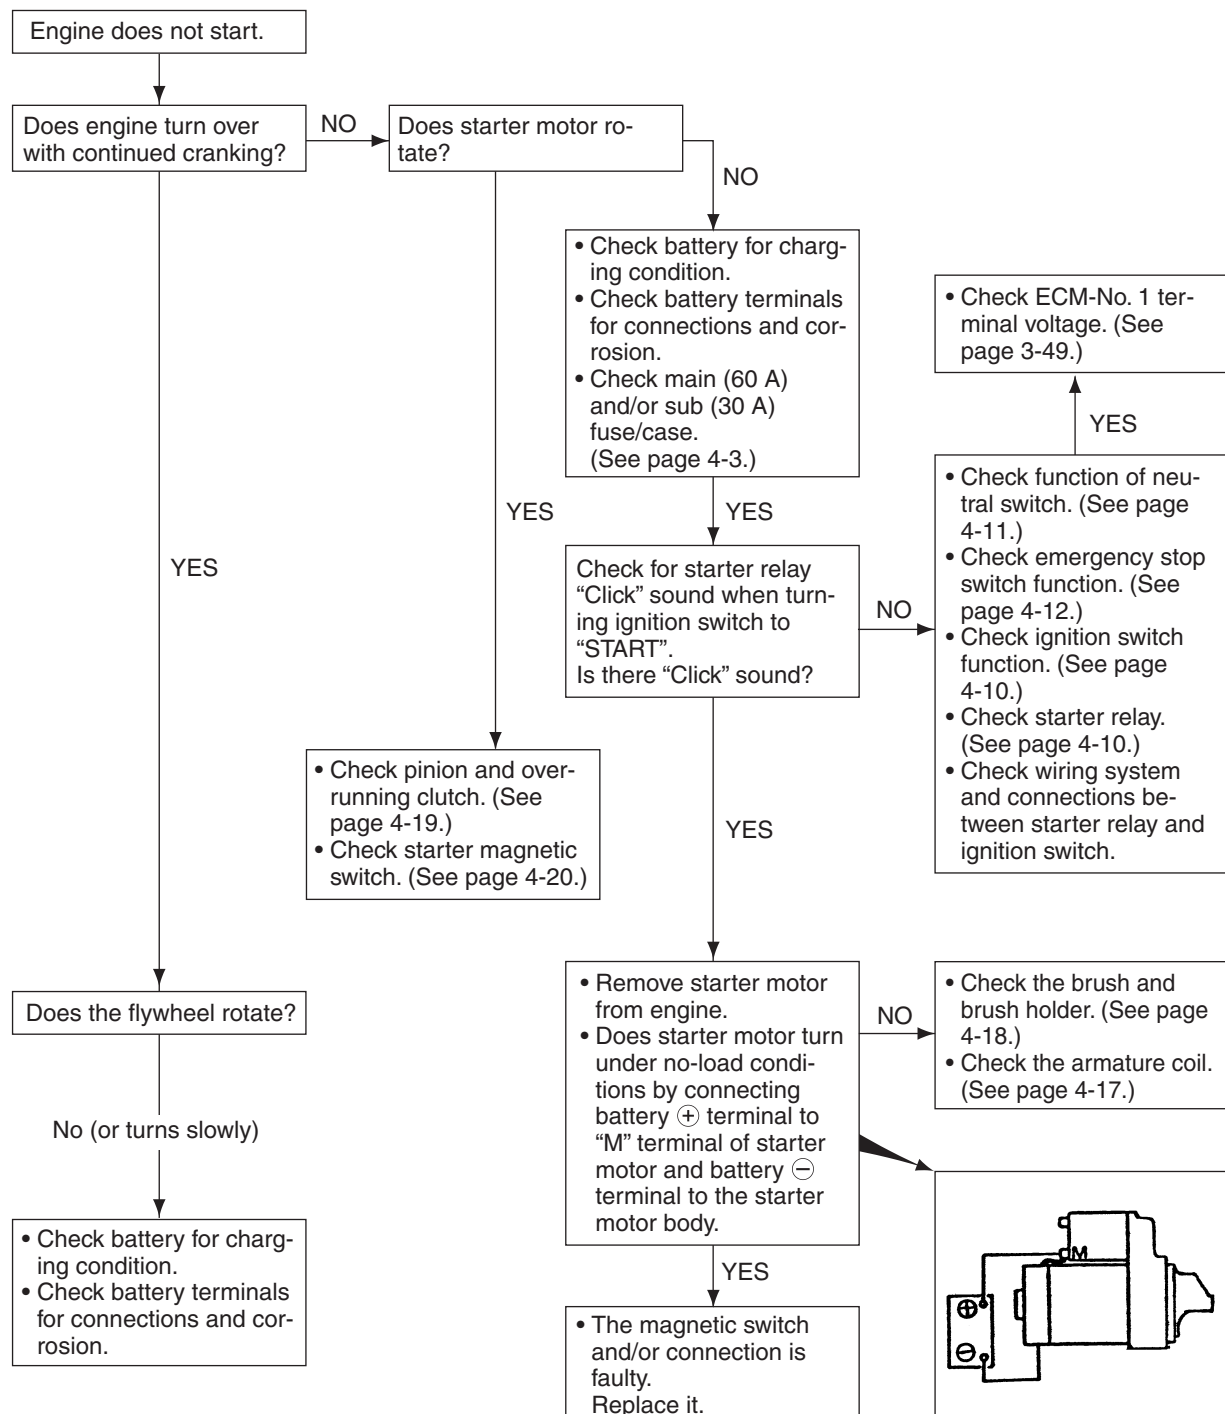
Engine does not start.

Does engine turn over with continued cranking?

NO

Does starter motor rotate?

NO

• Check battery for charging condition.
• Check battery terminals for connections and corrosion.
• Check main (60 A) and/or sub (30 A) fuse/case.
(See page 4-3.)

• Check ECM-No. 1 terminal voltage. (See page 3-49.)

YES

YES

YES

YES

Check for starter relay "Click" sound when turning ignition switch to "START".
Is there "Click" sound?

NO

• Check function of neutral switch. (See page 4-11.)
• Check emergency stop switch function. (See page 4-12.)
• Check ignition switch function. (See page 4-10.)
• Check starter relay. (See page 4-10.)
• Check wiring system and connections between starter relay and ignition switch.

• Check pinion and overrunning clutch. (See page 4-19.)
• Check starter magnetic switch. (See page 4-20.)

YES

Does the flywheel rotate?

No (or turns slowly)

• Check battery for charging condition.
• Check battery terminals for connections and corrosion.

• Remove starter motor from engine.
• Does starter motor turn under no-load conditions by connecting battery $\oplus$ terminal to "M" terminal of starter motor and battery $\ominus$ terminal to the starter motor body.

NO

• Check the brush and brush holder. (See page 4-18.)
• Check the armature coil. (See page 4-17.)

M

$\oplus$

$\ominus$

YES

• The magnetic switch and/or connection is faulty.
Replace it.